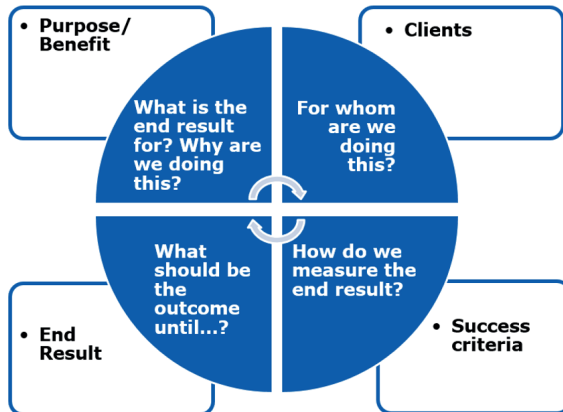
• Purpose/ Benefit

• Clients

What is the end result for? Why are we doing this?

For whom are we doing this?

What should be the outcome until…?

How do we measure the end result?

• End Result

• Success criteria